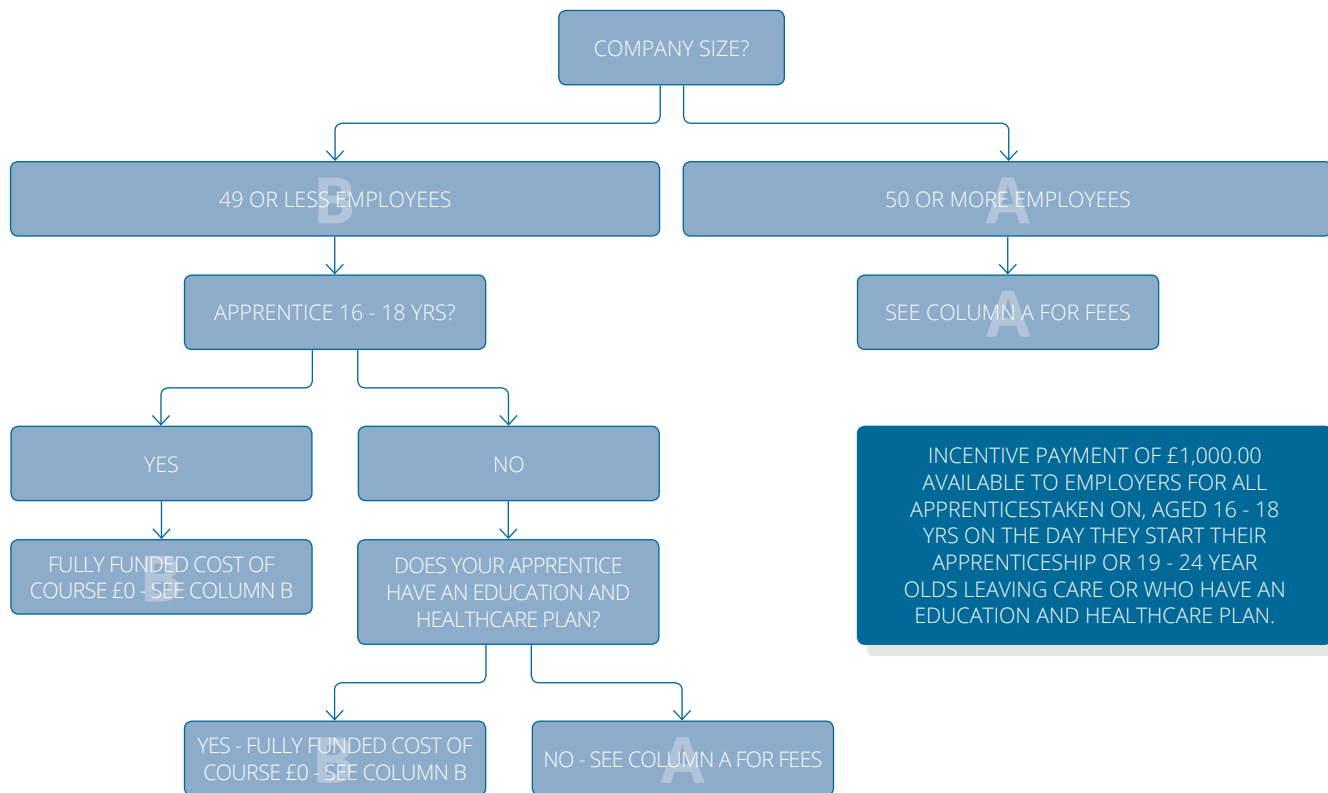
COMPANY SIZE?

49 OR LESS EMPLOYEES

B

50 OR MORE EMPLOYEES

A

APPRENTICE 16 - 18 YRS?

SEE COLUMN A FOR FEES

A

YES

NO

INCENTIVE PAYMENT OF £1,000.00 AVAILABLE TO EMPLOYERS FOR ALL APPRENTICESTAKEN ON, AGED 16 - 18 YRS ON THE DAY THEY START THEIR APPRENTICESHIP OR 19 - 24 YEAR OLDS LEAVING CARE OR WHO HAVE AN EDUCATION AND HEALTHCARE PLAN.

FULLY FUNDED COST OF COURSE £0 - SEE COLUMN B

B

DOES YOUR APPRENTICE HAVE AN EDUCATION AND HEALTHCARE PLAN?

YES - FULLY FUNDED COST OF COURSE £0 - SEE COLUMN B

B

NO - SEE COLUMN A FOR FEES

A